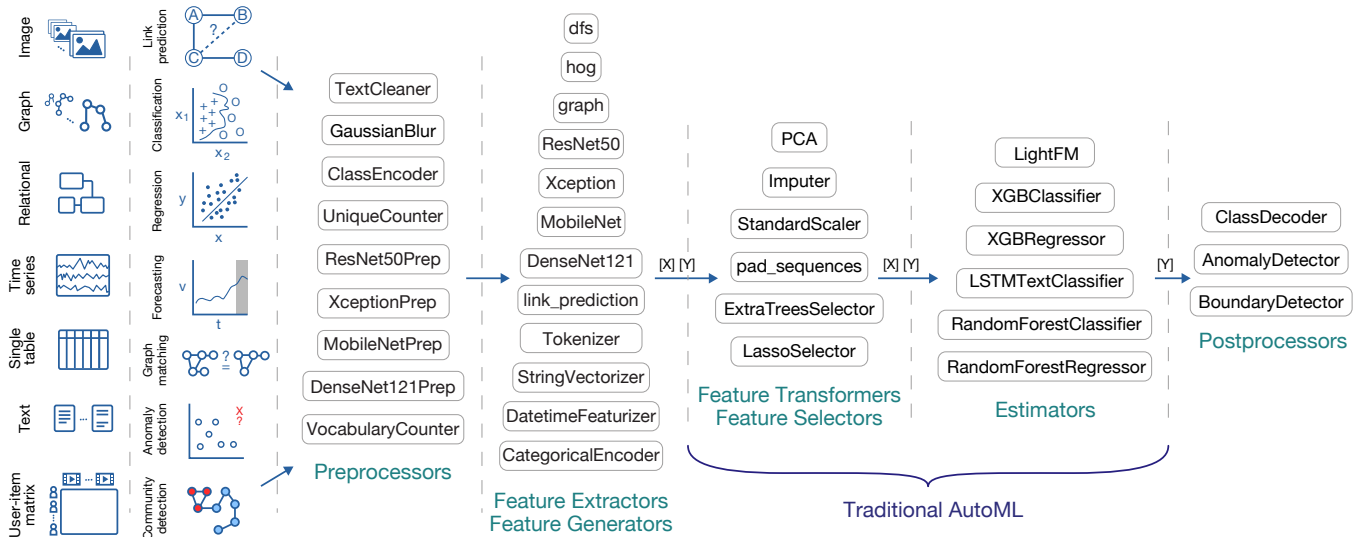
Image
Graph
Relational
Time series
Single table
Text
User-item matrix

Link prediction
A B ? C D
Classification
$x_1$ $x_2$
Regression
y x
Forecasting
v t
Graph matching
? =
Anomaly detection
x ?
Community detection

TextCleaner
GaussianBlur
ClassEncoder
UniqueCounter
ResNet50Prep
XceptionPrep
MobileNetPrep
DenseNet121Prep
VocabularyCounter
Preprocessors

dfs
hog
graph
ResNet50
Xception
MobileNet
DenseNet121
link_prediction
Tokenizer
StringVectorizer
DatetimeFeaturizer
CategoricalEncoder
Feature Extractors
Feature Generators

[X] [Y]

PCA
Imputer
StandardScaler
pad_sequences
ExtraTreesSelector
LassoSelector
Feature Transformers
Feature Selectors

[X] [Y]

LightFM
XGBClassifier
XGBRegressor
LSTMTextClassifier
RandomForestClassifier
RandomForestRegressor
Estimators

[Y]

ClassDecoder
AnomalyDetector
BoundaryDetector
Postprocessors

Traditional AutoML